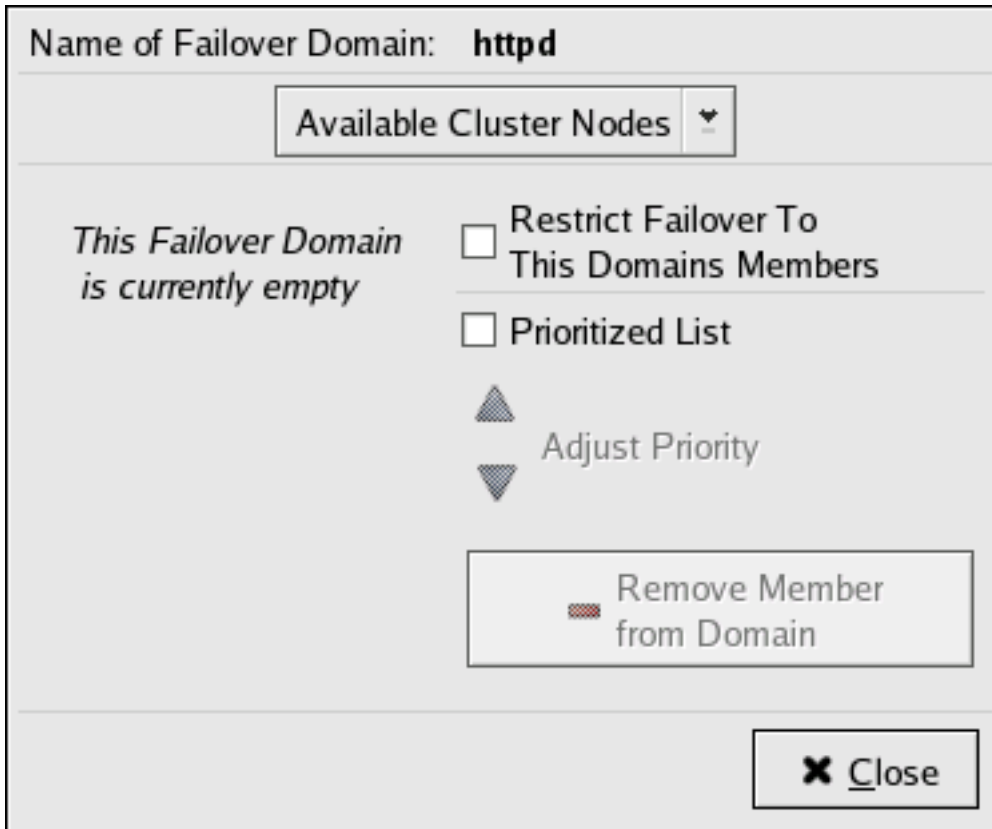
Name of Failover Domain: **httpd**

Available Cluster Nodes

*This Failover Domain is currently empty*

Restrict Failover To This Domains Members

Prioritized List

Adjust Priority

Remove Member from Domain

Close